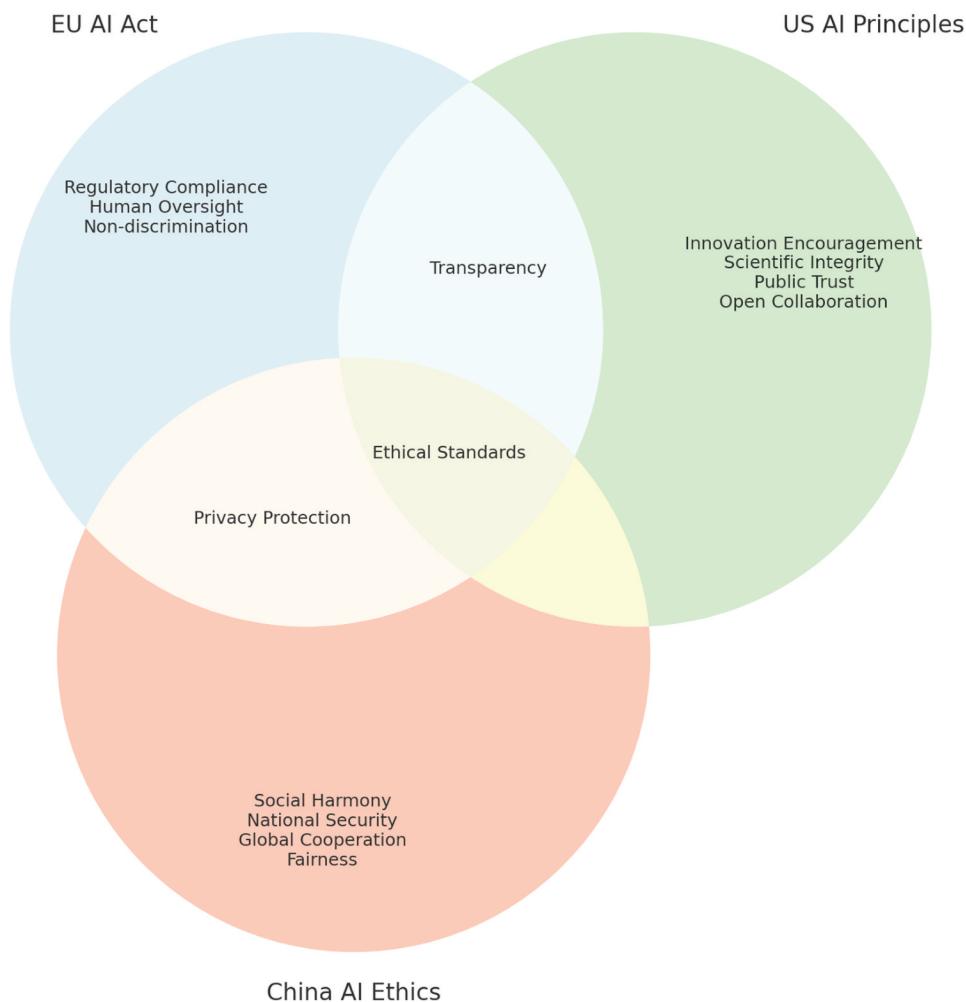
EU AI Act

US AI Principles

Regulatory Compliance
Human Oversight
Non-discrimination

Transparency

Innovation Encouragement
Scientific Integrity
Public Trust
Open Collaboration

Ethical Standards

Privacy Protection

Social Harmony
National Security
Global Cooperation
Fairness

China AI Ethics